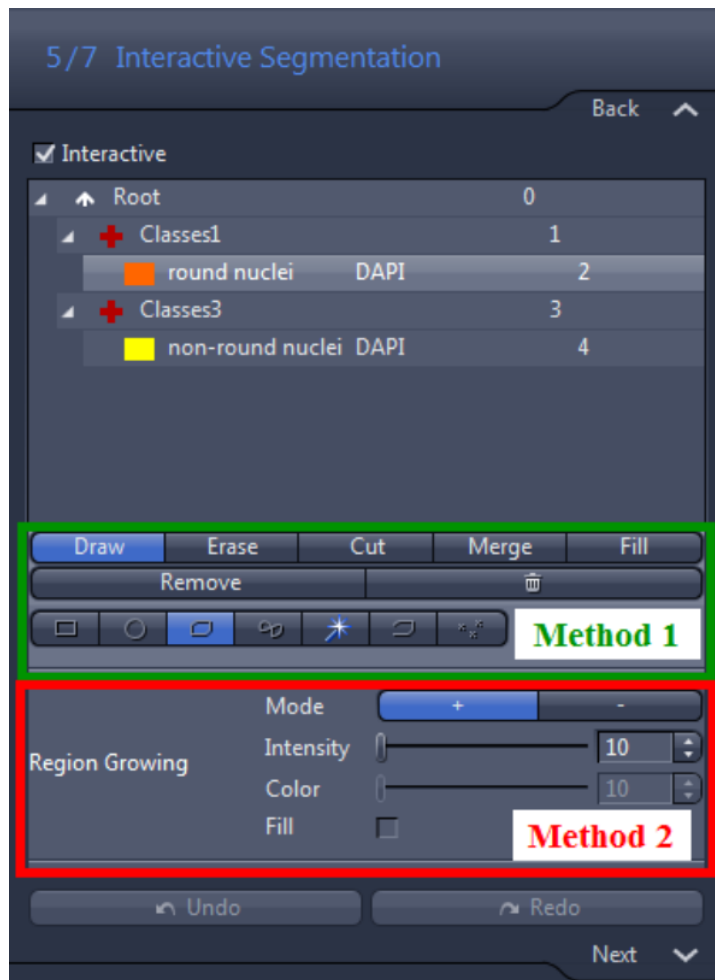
5/7 Interactive Segmentation

Back

Interactive

| | | |
|---|---|---|
| Root | | 0 |
| Classes1 | | 1 |
| round nuclei | DAPI | 2 |
| Classes3 | | 3 |
| non-round nuclei | DAPI | 4 |

Draw Erase Cut Merge Fill

Remove

Method 1

Mode + -

Region Growing

Intensity 10

Color 10

Fill

Method 2

Undo Redo

Next